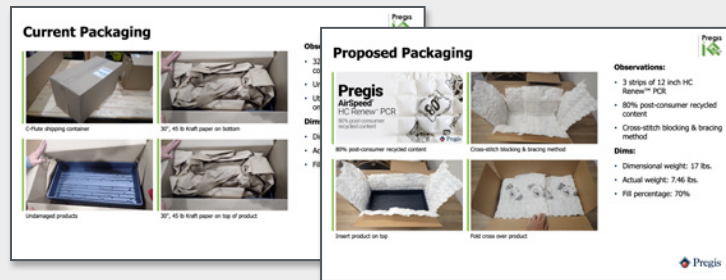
Current Packaging

Pregis

C-Flute shipping container

30", 45 lb Kraft paper on bottom

Undamaged products

30", 45 lb Kraft paper on top of product

Obse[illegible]

• 32 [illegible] co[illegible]

• Ur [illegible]

• Ur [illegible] on

Dim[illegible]

• Di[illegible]

• Ac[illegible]

• Fil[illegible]

Proposed Packaging

Pregis

Pregis AirSpeed® HC Renew™ PCR

80% post-consumer recycled content

Pregis

80% post-consumer recycled content

Cross-stitch blocking & bracing method

Insert product on top

Fold cross over product

Observations:

• 3 strips of 12 inch HC Renew™ PCR

• 80% post-consumer recycled content

• Cross-stitch blocking & bracing method

Dims:

• Dimensional weight: 17 lbs.

• Actual weight: 7.46 lbs.

• Fill percentage: 70%

Pregis